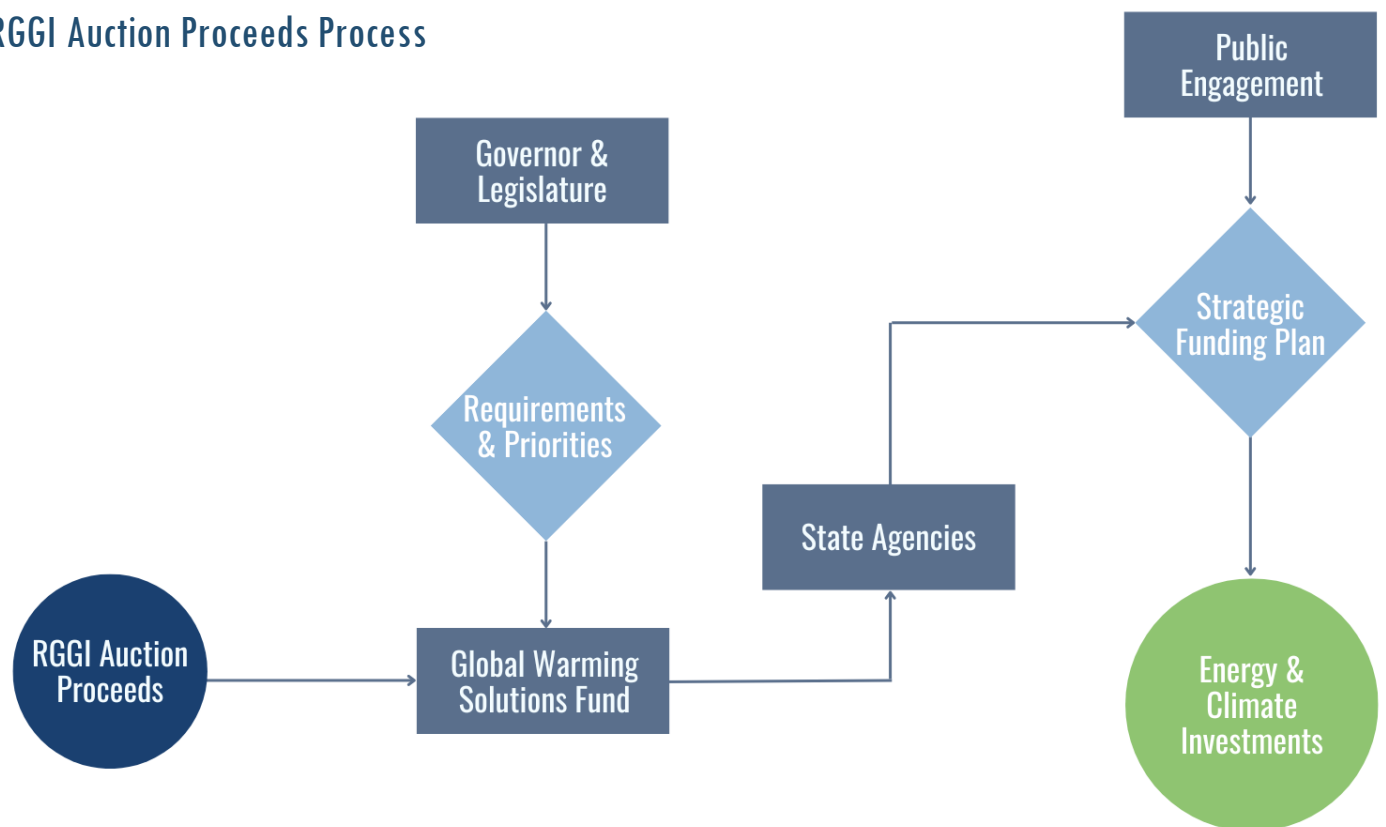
RGGI Auction Proceeds Process

Public Engagement

Governor & Legislature

Strategic Funding Plan

Requirements & Priorities

State Agencies

RGGI Auction Proceeds

Global Warming Solutions Fund

Energy & Climate Investments